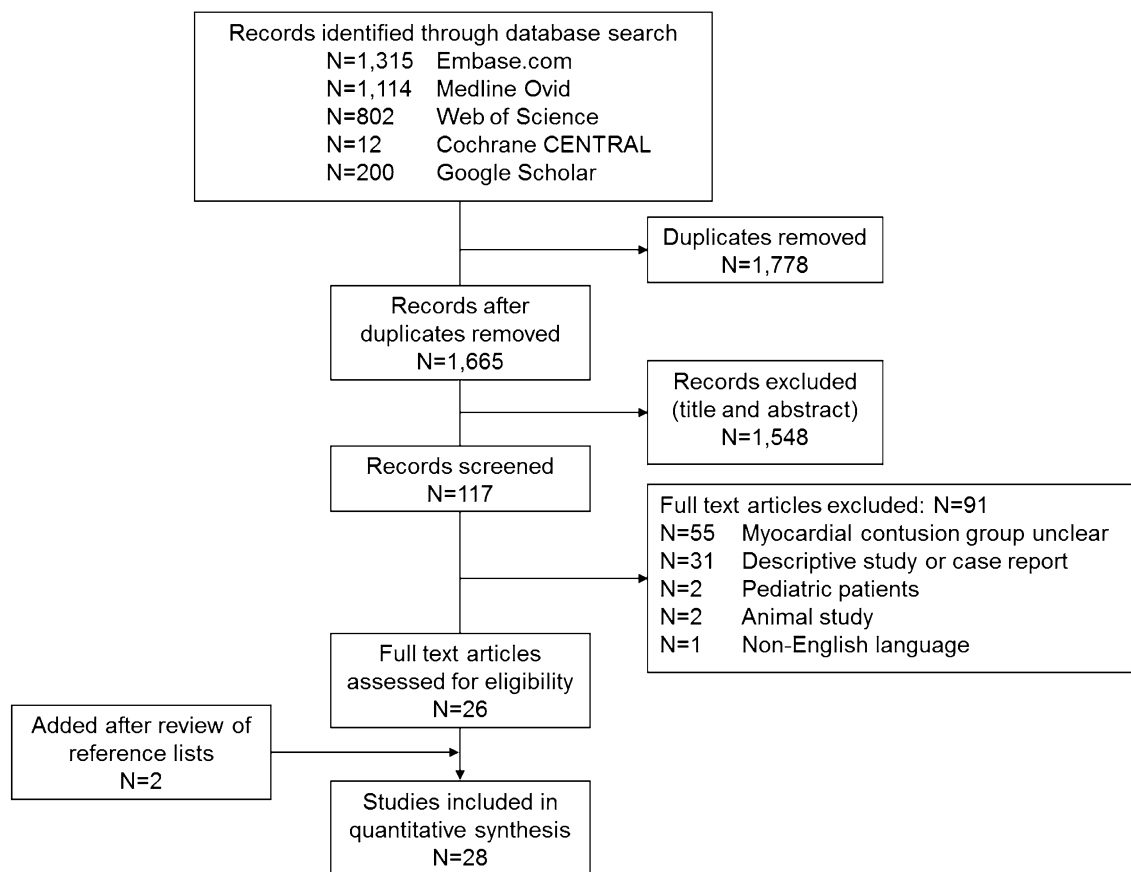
Records identified through database search
N=1,315 Embase.com
N=1,114 Medline Ovid
N=802 Web of Science
N=12 Cochrane CENTRAL
N=200 Google Scholar

Duplicates removed
N=1,778

Records after duplicates removed
N=1,665

Records excluded (title and abstract)
N=1,548

Records screened
N=117

Full text articles excluded: N=91
N=55 Myocardial contusion group unclear
N=31 Descriptive study or case report
N=2 Pediatric patients
N=2 Animal study
N=1 Non-English language

Full text articles assessed for eligibility
N=26

Added after review of reference lists
N=2

Studies included in quantitative synthesis
N=28